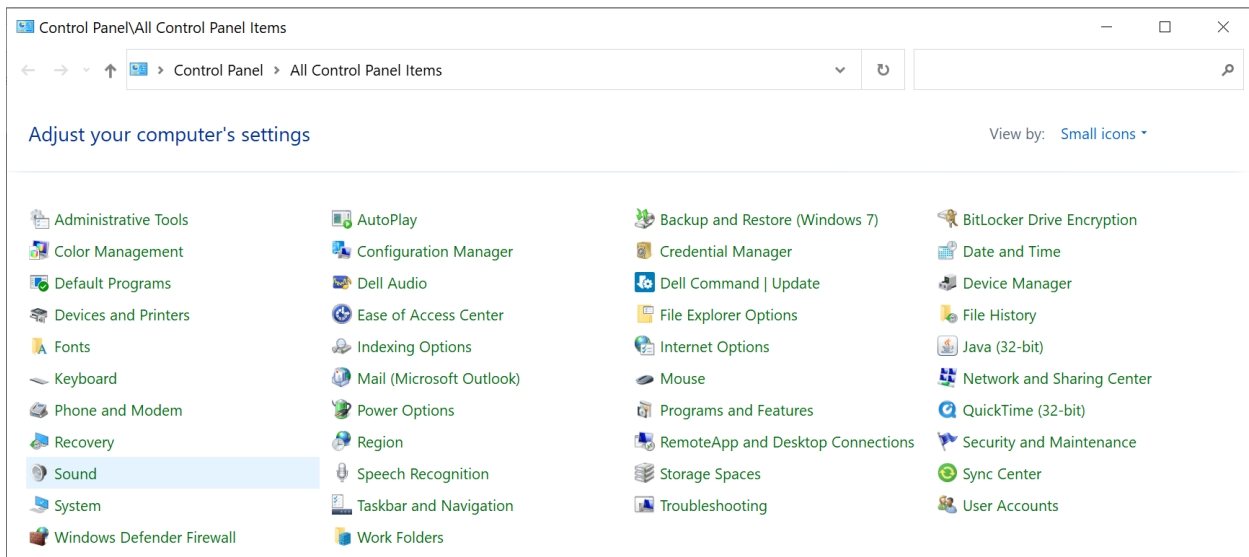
Control Panel\All Control Panel Items

Control Panel > All Control Panel Items

Adjust your computer's settings

View by: Small icons

Administrative Tools
Color Management
Default Programs
Devices and Printers
Fonts
Keyboard
Phone and Modem
Recovery
Sound
System
Windows Defender Firewall

AutoPlay
Configuration Manager
Dell Audio
Ease of Access Center
Indexing Options
Mail (Microsoft Outlook)
Power Options
Region
Speech Recognition
Taskbar and Navigation
Work Folders

Backup and Restore (Windows 7)
Credential Manager
Dell Command | Update
File Explorer Options
Internet Options
Mouse
Programs and Features
RemoteApp and Desktop Connections
Storage Spaces
Troubleshooting

BitLocker Drive Encryption
Date and Time
Device Manager
File History
Java (32-bit)
Network and Sharing Center
QuickTime (32-bit)
Security and Maintenance
Sync Center
User Accounts